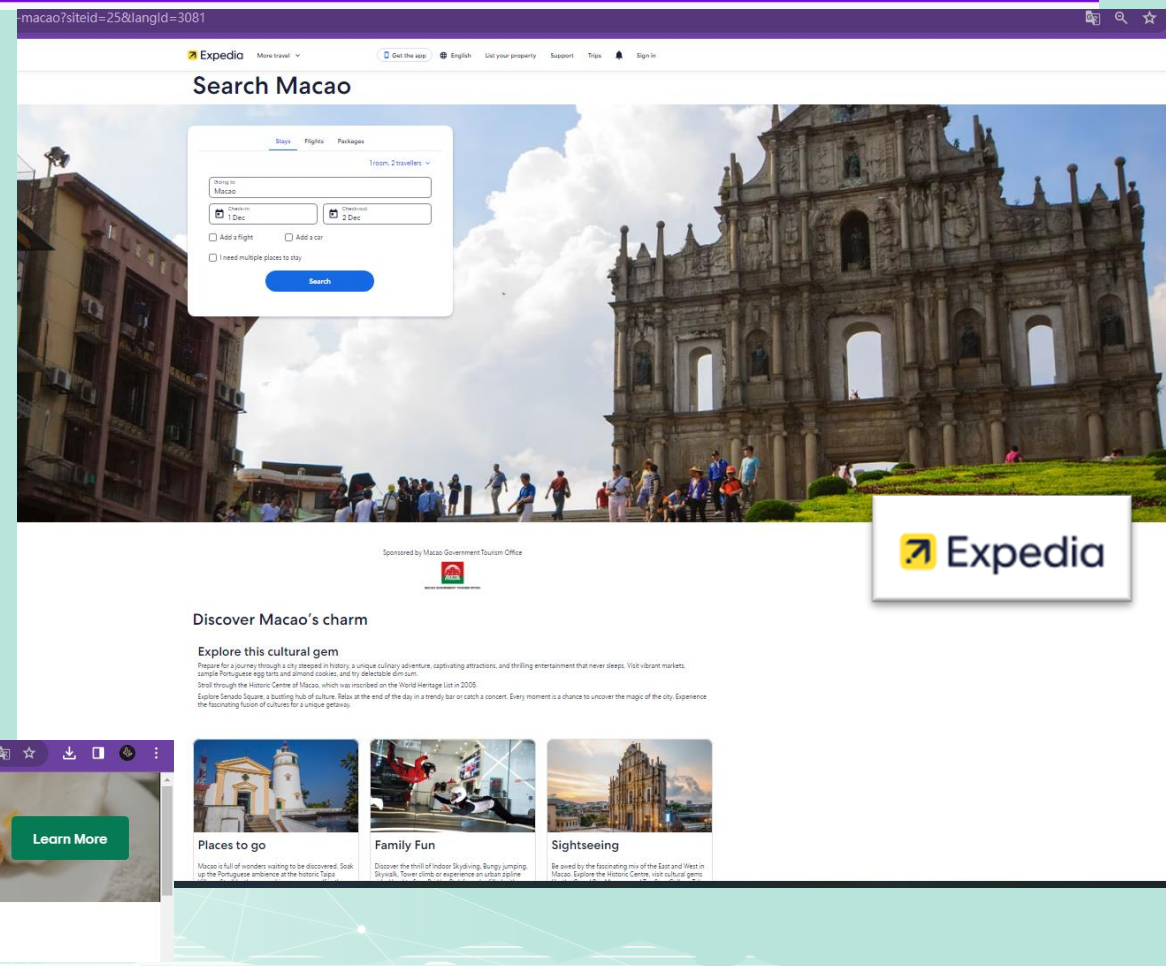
-macao?siteid=25&langid=3081

Expedia More travel

Get the app English List your property Support Trips Sign in

Search Macao

Stays Flights Packages

1 room, 2 travellers

Going to
Macao

Check-in
1 Dec

Check-out
2 Dec

Add a flight Add a car

I need multiple places to stay

Search

Sponsored by Macao Government Tourism Office

Expedia

Discover Macao's charm

Explore this cultural gem

Prepare for a journey through a city steeped in history, a unique culinary adventure, captivating attractions, and thrilling entertainment that never sleeps. Visit vibrant markets, sample Portuguese egg tarts and almond cookies, and try delectable dim sum.

Stroll through the Historic Centre of Macao, which was inscribed on the World Heritage List in 2005.

Explore Senado Square, a bustling hub of culture. Relax at the end of the day in a trendy bar or catch a concert. Every moment is a chance to uncover the magic of the city. Experience the fascinating fusion of cultures for a unique getaway.

Learn More

Places to go

Macao is full of wonders waiting to be discovered. Soak up the Portuguese ambience at the historic Taipa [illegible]

Family Fun

Discover the thrill of Indoor Skydiving, Bungy jumping, Skywalk, Tower climb or experience an urban zipline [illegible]

Sightseeing

Be awed by the fascinating mix of the East and West in Macao. Explore the Historic Centre, visit cultural gems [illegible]